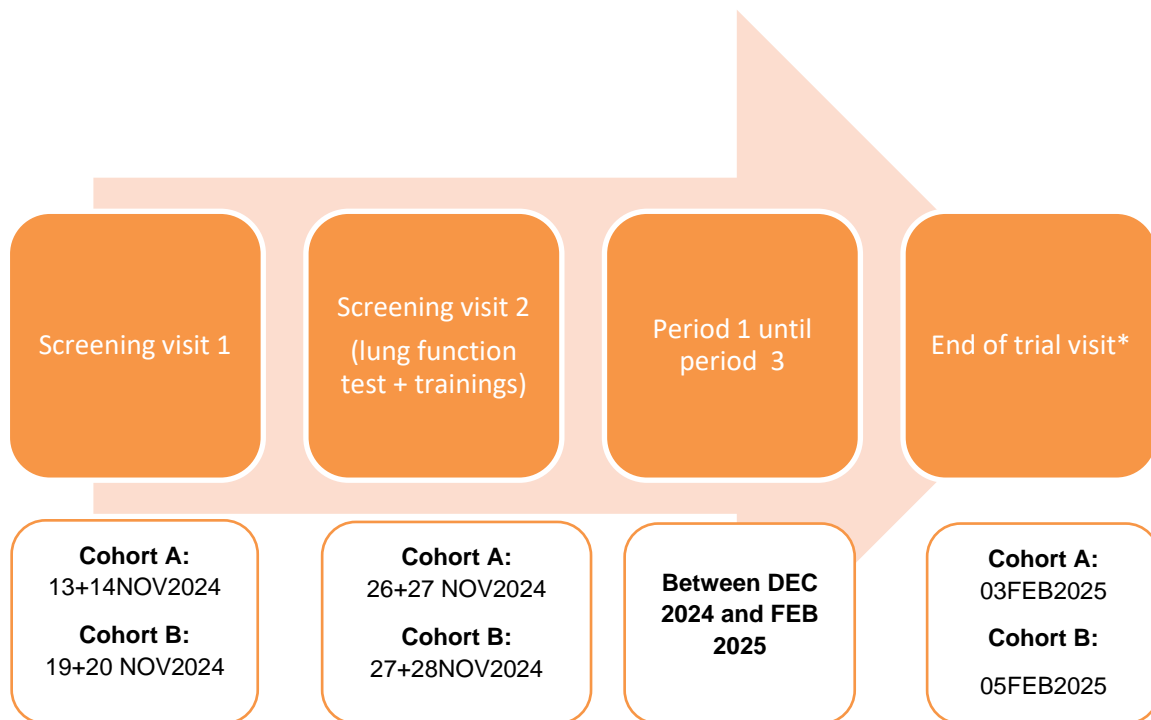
Screening visit 1

Screening visit 2
(lung function test + trainings)

Period 1 until period 3

End of trial visit*

**Cohort A:**
13+14NOV2024

**Cohort B:**
19+20 NOV2024

**Cohort A:**
26+27 NOV2024

**Cohort B:**
27+28NOV2024

**Between DEC 2024 and FEB 2025**

**Cohort A:**
03FEB2025

**Cohort B:**
05FEB2025